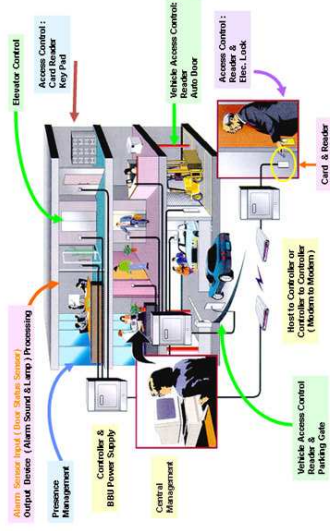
Elevator Control

Access Control : Card Reader Key Pad

Vehicle Access Control : Reader Auto Door

Access Control : Reader & Elec. Lock

Card & Reader

Alarm Sensed Input ( Door Status Sensor ) Output Device ( Alarm Sound & Lamp ) Processing

Presence Management

Controller & BBU Power Supply

Central Management

Vehicle Access Control Reader & Parking Gate

Host to Controller or Controller to Controller ( Modem to Modem )